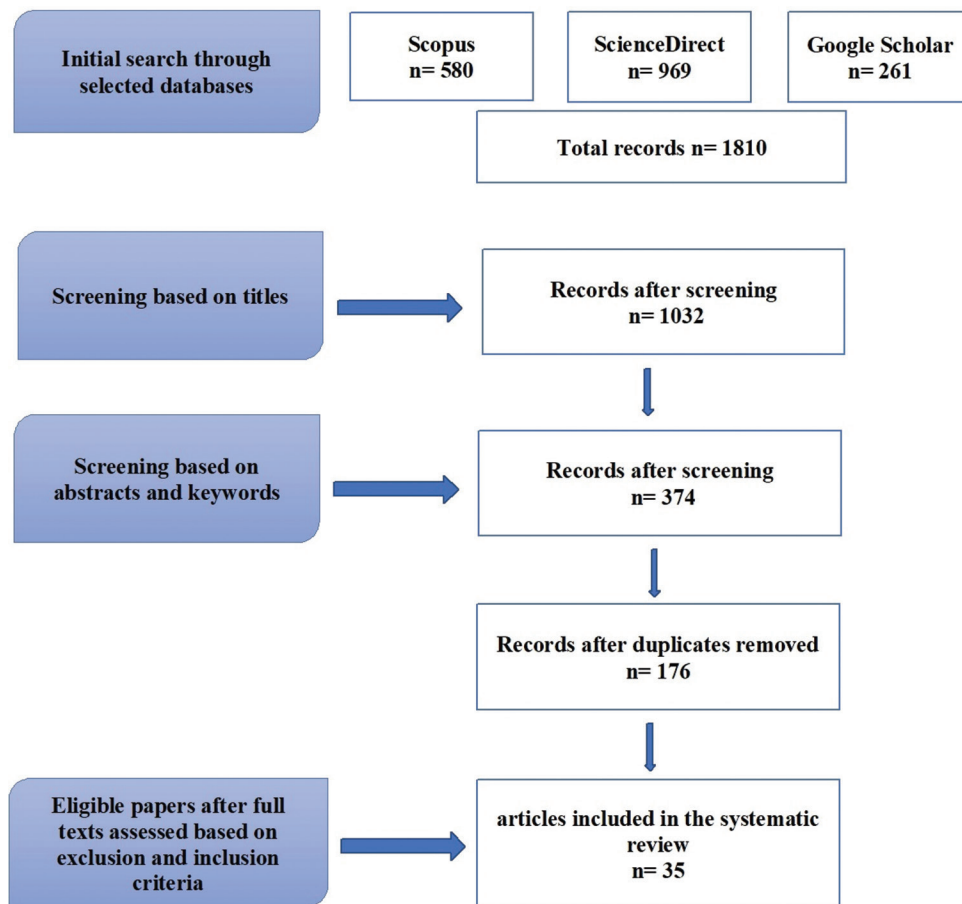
Initial search through selected databases

Scopus
n= 580

ScienceDirect
n= 969

Google Scholar
n= 261

Total records n= 1810

Screening based on titles

Records after screening
n= 1032

Screening based on abstracts and keywords

Records after screening
n= 374

Records after duplicates removed
n= 176

Eligible papers after full texts assessed based on exclusion and inclusion criteria

articles included in the systematic review
n= 35